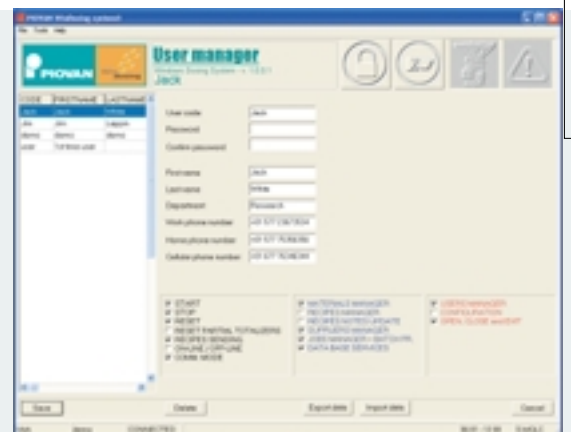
PIOVAN Winflexing (netsoft)

File Tools Help

PIOVAN

User manager

Jack

| CODE | FIRSTNAME | LASTNAME |
|---|---|---|
| Jack | Jack | White |
| Jaki | Jaki | Lappon |
| demo | demo | demo |
| user | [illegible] | |

User code Jack

Password

Confirm password

First name Jack

Last name White

Department Research

Work phone number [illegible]

Home phone number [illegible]

Cellular phone number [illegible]

START
STOP
RESET
RESET PARTIAL TOTALIZERS
RECIPES SENDING
ONLINE / OFFLINE
COMM. MODE

MATERIALS MANAGER
RECIPES MANAGER
RECIPES NOTES UPDATE
SUPPLIERS MANAGER
JOBS MANAGER / BATCH PR.
DATA BASE SERVICES

USERS MANAGER
CONFIGURATION
OPEN, CLOSE and EXIT

Save

Delete

Export data

Import data

Cancel

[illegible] demo CONNECTED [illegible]